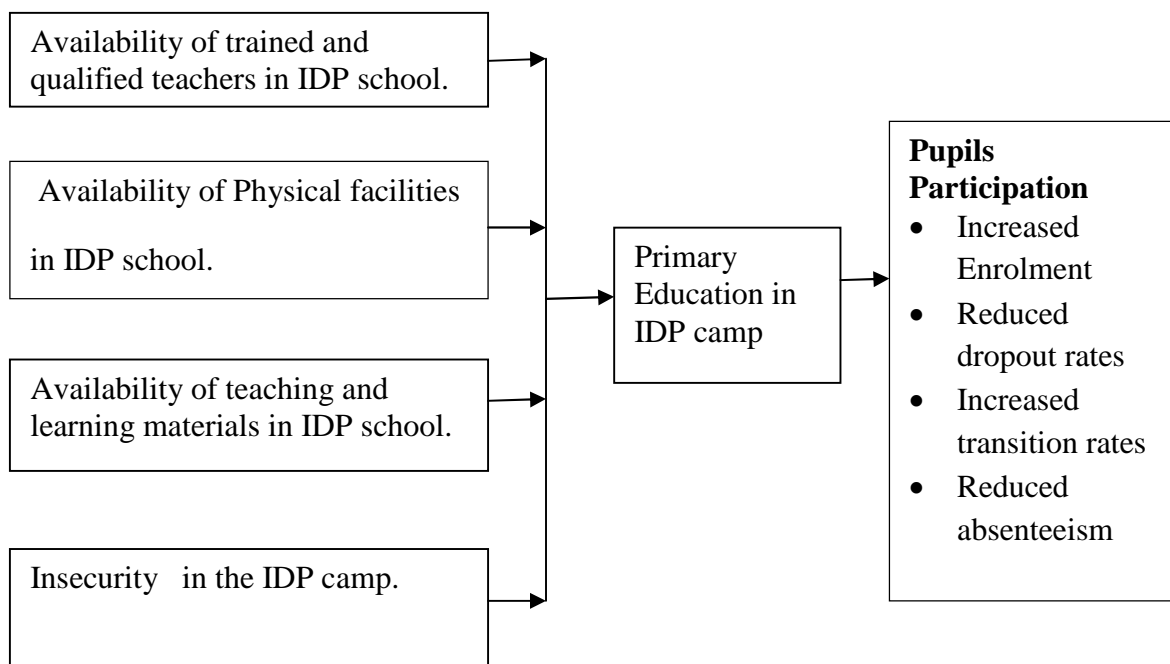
Availability of trained and qualified teachers in IDP school.

Availability of Physical facilities in IDP school.

Availability of teaching and learning materials in IDP school.

Insecurity in the IDP camp.

Primary Education in IDP camp

**Pupils Participation**
- Increased Enrolment
- Reduced dropout rates
- Increased transition rates
- Reduced absenteeism